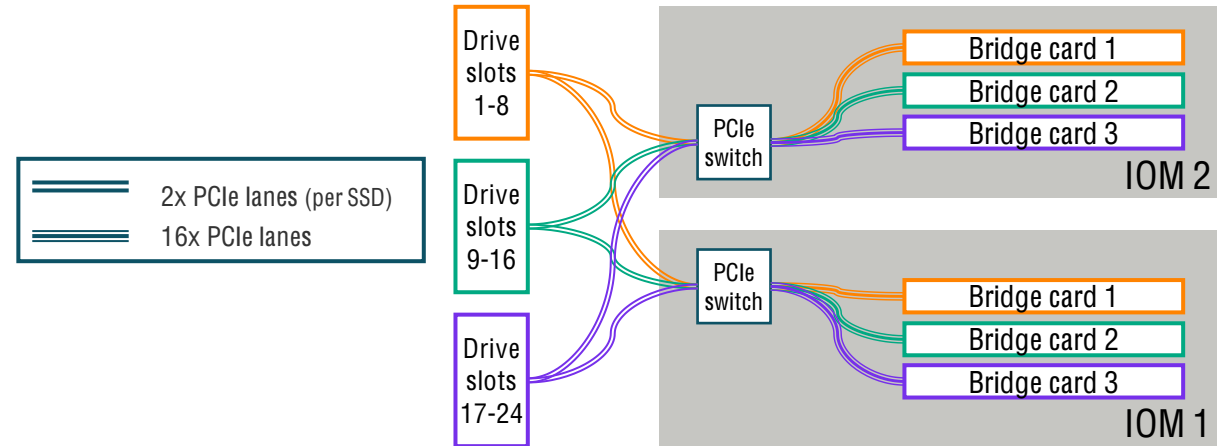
2x PCIe lanes (per SSD)
16x PCIe lanes

Drive slots 1-8

Drive slots 9-16

Drive slots 17-24

PCIe switch

Bridge card 1
Bridge card 2
Bridge card 3

IOM 2

PCIe switch

Bridge card 1
Bridge card 2
Bridge card 3

IOM 1